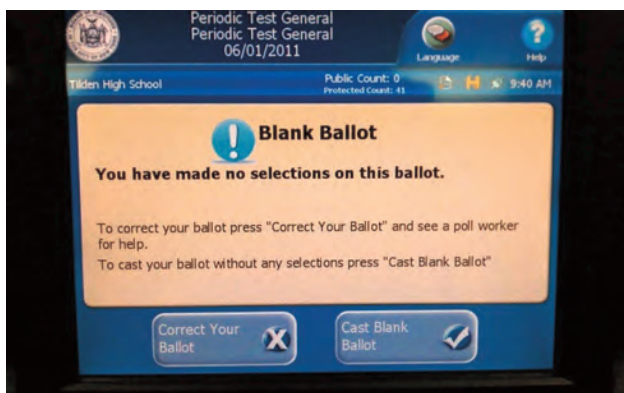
Periodic Test General
Periodic Test General
06/01/2011

Language

Help

Tilden High School

Public Count: 0
Protected Count: 41

9:40 AM

Blank Ballot

You have made no selections on this ballot.

To correct your ballot press "Correct Your Ballot" and see a poll worker for help.
To cast your ballot without any selections press "Cast Blank Ballot"

Correct Your Ballot

Cast Blank Ballot